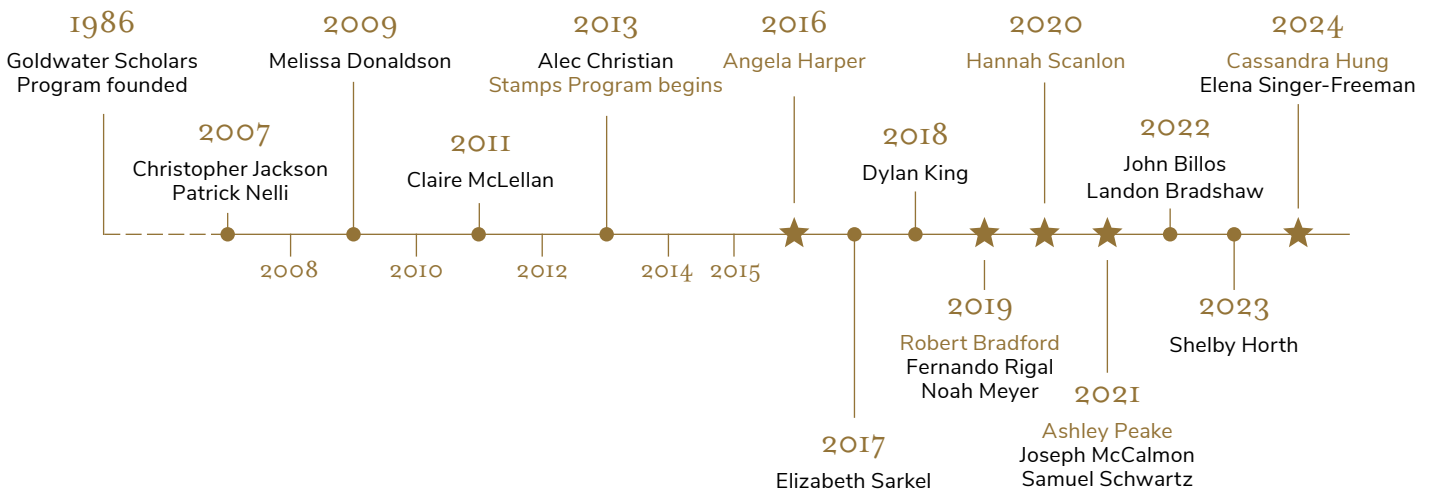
1986
Goldwater Scholars Program founded

2007
Christopher Jackson
Patrick Nelli

2008

2009
Melissa Donaldson

2010

2011
Claire McLellan

2012

2013
Alec Christian
Stamps Program begins

2014

2015

2016
Angela Harper

2017
Elizabeth Sarkel

2018
Dylan King

2019
Robert Bradford
Fernando Rigal
Noah Meyer

2020
Hannah Scanlon

2021
Ashley Peake
Joseph McCalmon
Samuel Schwartz

2022
John Billos
Landon Bradshaw

2023
Shelby Horth

2024
Cassandra Hung
Elena Singer-Freeman